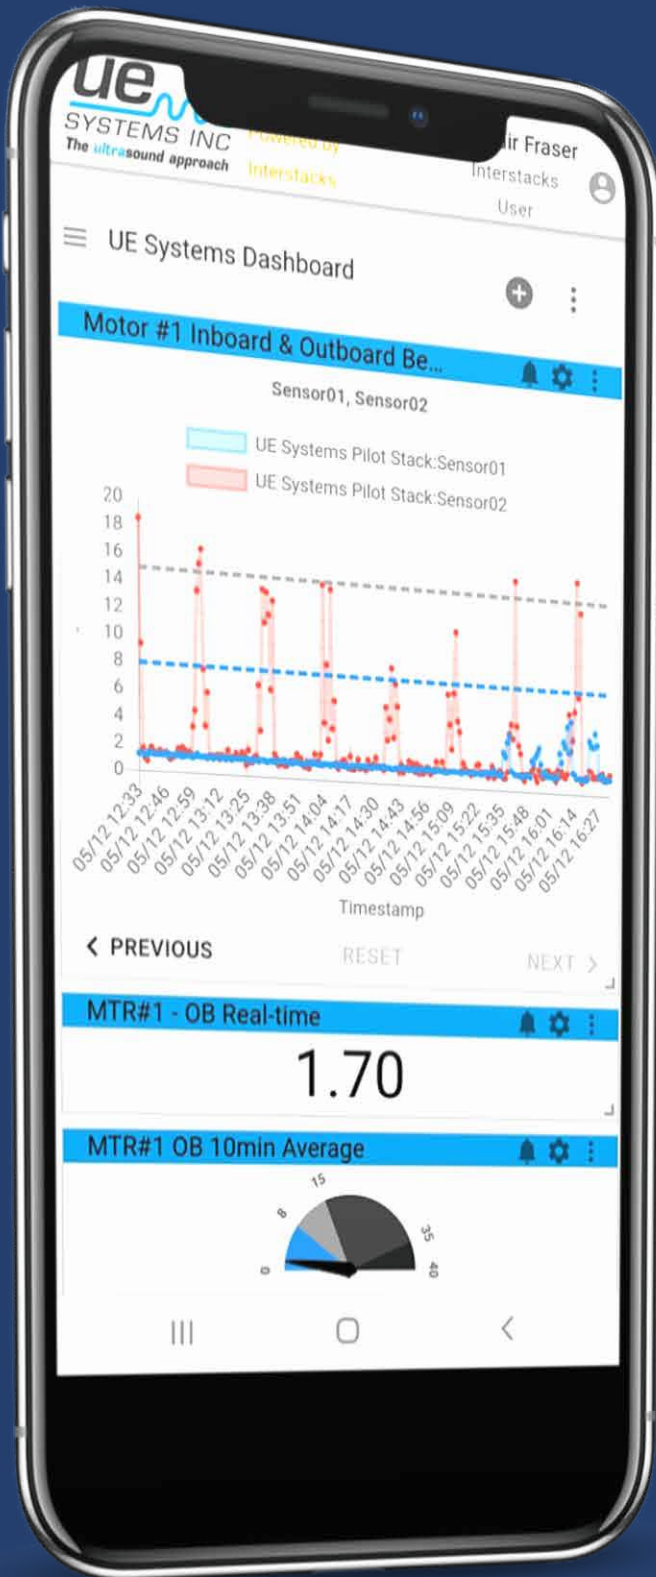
ue
SYSTEMS INC
The ultrasound approach

Powered by
Interstacks

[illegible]ir Fraser
Interstacks
User

UE Systems Dashboard

Motor #1 Inboard & Outboard Be...

Sensor01, Sensor02

UE Systems Pilot Stack:Sensor01
UE Systems Pilot Stack:Sensor02

20
18
16
14
12
10
8
6
4
2
0

05/12 12:33
05/12 12:46
05/12 12:59
05/12 13:12
05/12 13:25
05/12 13:38
05/12 13:51
05/12 14:04
05/12 14:17
05/12 14:30
05/12 14:43
05/12 14:56
05/12 15:09
05/12 15:22
05/12 15:35
05/12 15:48
05/12 16:01
05/12 16:14
05/12 16:27

Timestamp

< PREVIOUS
RESET
NEXT >

MTR#1 - OB Real-time

1.70

MTR#1 OB 10min Average

0
8
15
35
40